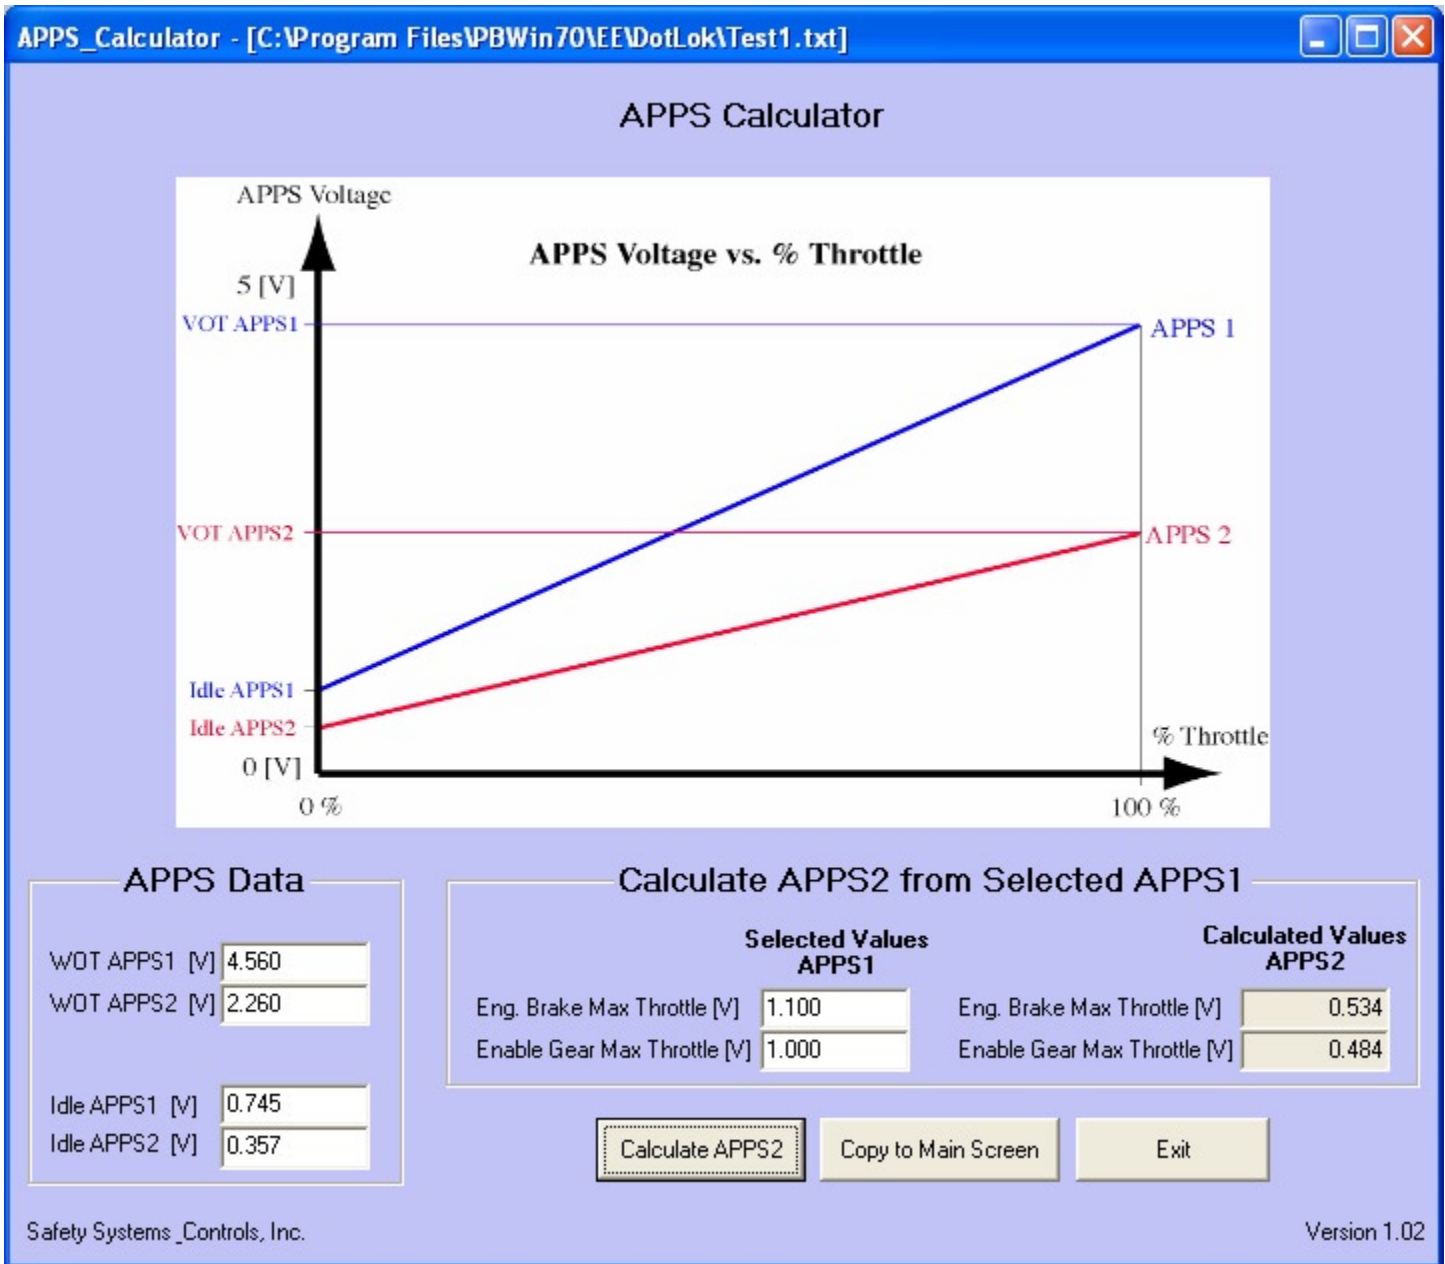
APPS_Calculator - [C:\Program Files\PBWin70\EE\DotLok\Test1.txt]

APPS Calculator

APPS Voltage

APPS Voltage vs. % Throttle

5 [V]

VOT APPS1

APPS 1

VOT APPS2

APPS 2

Idle APPS1

Idle APPS2

% Throttle

0 [V]

0 %

100 %

APPS Data

WOT APPS1 [V] 4.560

WOT APPS2 [V] 2.260

Idle APPS1 [V] 0.745

Idle APPS2 [V] 0.357

Calculate APPS2 from Selected APPS1

Selected Values APPS1

Calculated Values APPS2

Eng. Brake Max Throttle [V] 1.100

Enable Gear Max Throttle [V] 1.000

Eng. Brake Max Throttle [V] 0.534

Enable Gear Max Throttle [V] 0.484

Calculate APPS2

Copy to Main Screen

Exit

Safety Systems_Controls, Inc.

Version 1.02